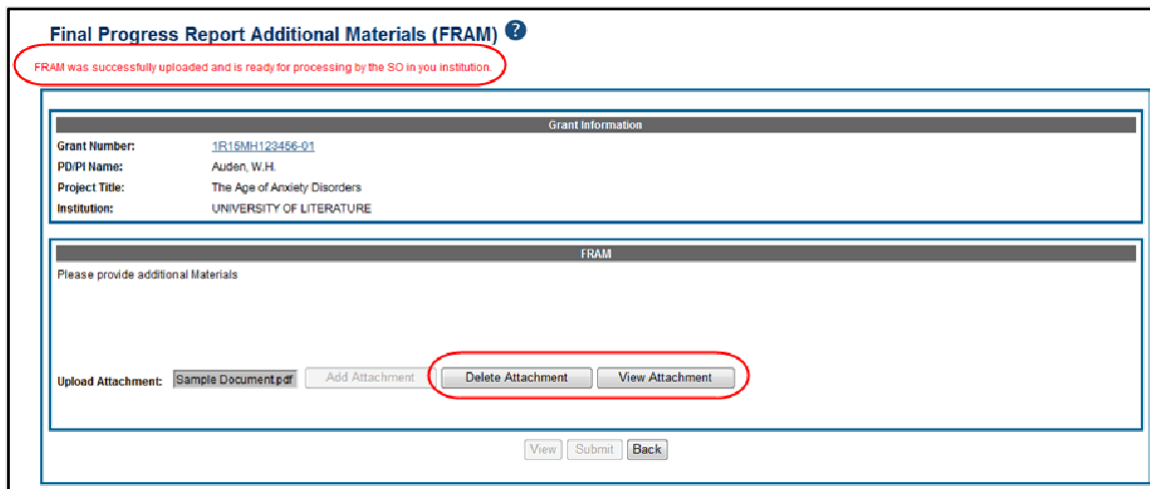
Final Progress Report Additional Materials (FRAM) ?

FRAM was successfully uploaded and is ready for processing by the SO in you institution.

Grant Information

| | |
|---|---|
| Grant Number: | 1R15MH123456-01 |
| PD/PI Name: | Auden, W.H. |
| Project Title: | The Age of Anxiety Disorders |
| Institution: | UNIVERSITY OF LITERATURE |

FRAM

Please provide additional Materials

Upload Attachment: Sample Document.pdf Add Attachment Delete Attachment View Attachment

View Submit Back